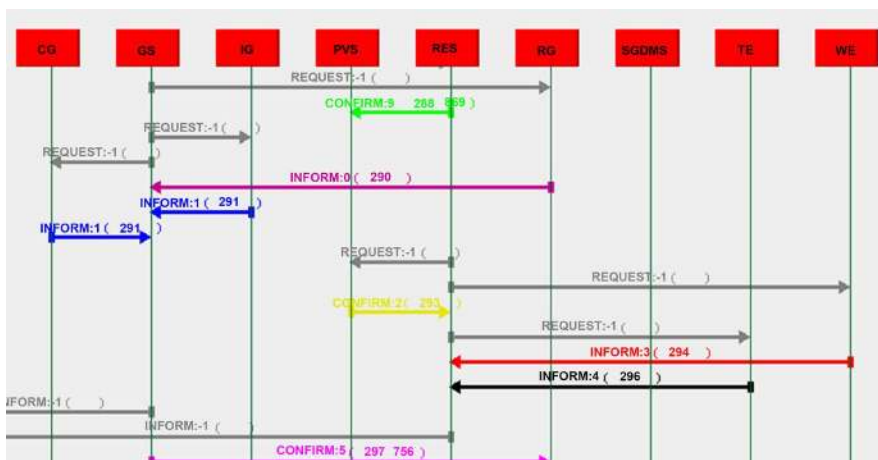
CG GS IG PVS RES RG SGDMS TE WE

REQUEST:-1 ( )

CONFIRM:9 ( 288 869 )

REQUEST:-1 ( )

REQUEST:-1 ( )

INFORM:0 ( 290 )

INFORM:1 ( 291 )

INFORM:1 ( 291 )

REQUEST:-1 ( )

REQUEST:-1 ( )

CONFIRM:2 ( 293 )

REQUEST:-1 ( )

INFORM:3 ( 294 )

INFORM:4 ( 296 )

INFORM:-1 ( )

INFORM:-1 ( )

CONFIRM:5 ( 297 756 )